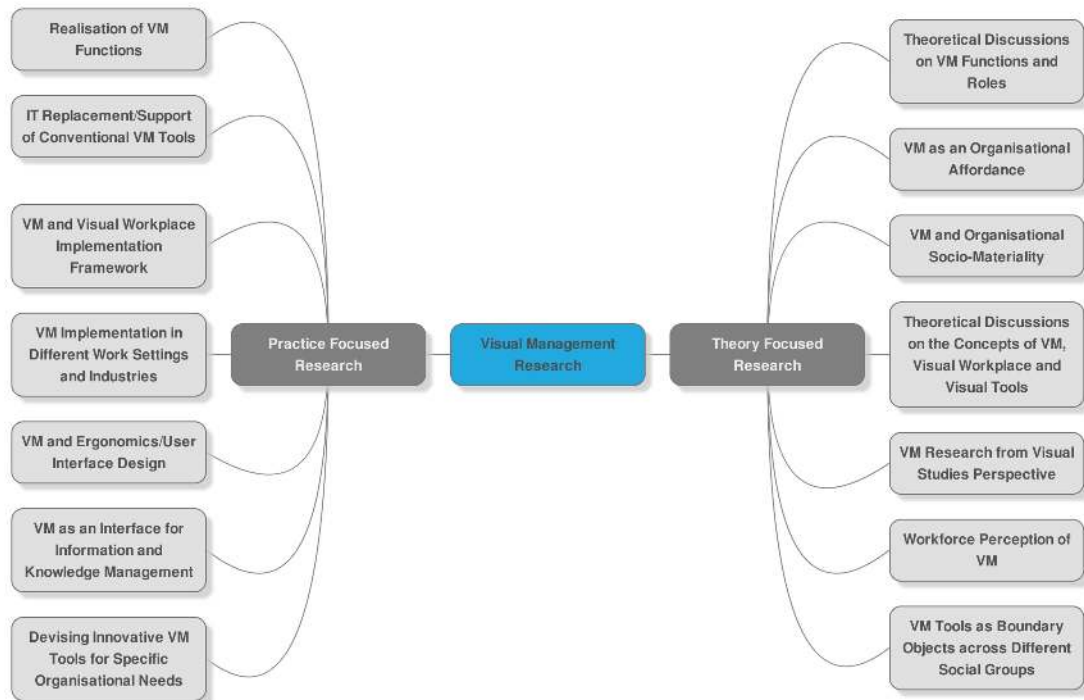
Visual Management Research

Practice Focused Research

Realisation of VM Functions

IT Replacement/Support of Conventional VM Tools

VM and Visual Workplace Implementation Framework

VM Implementation in Different Work Settings and Industries

VM and Ergonomics/User Interface Design

VM as an Interface for Information and Knowledge Management

Devising Innovative VM Tools for Specific Organisational Needs

Theory Focused Research

Theoretical Discussions on VM Functions and Roles

VM as an Organisational Affordance

VM and Organisational Socio-Materiality

Theoretical Discussions on the Concepts of VM, Visual Workplace and Visual Tools

VM Research from Visual Studies Perspective

Workforce Perception of VM

VM Tools as Boundary Objects across Different Social Groups